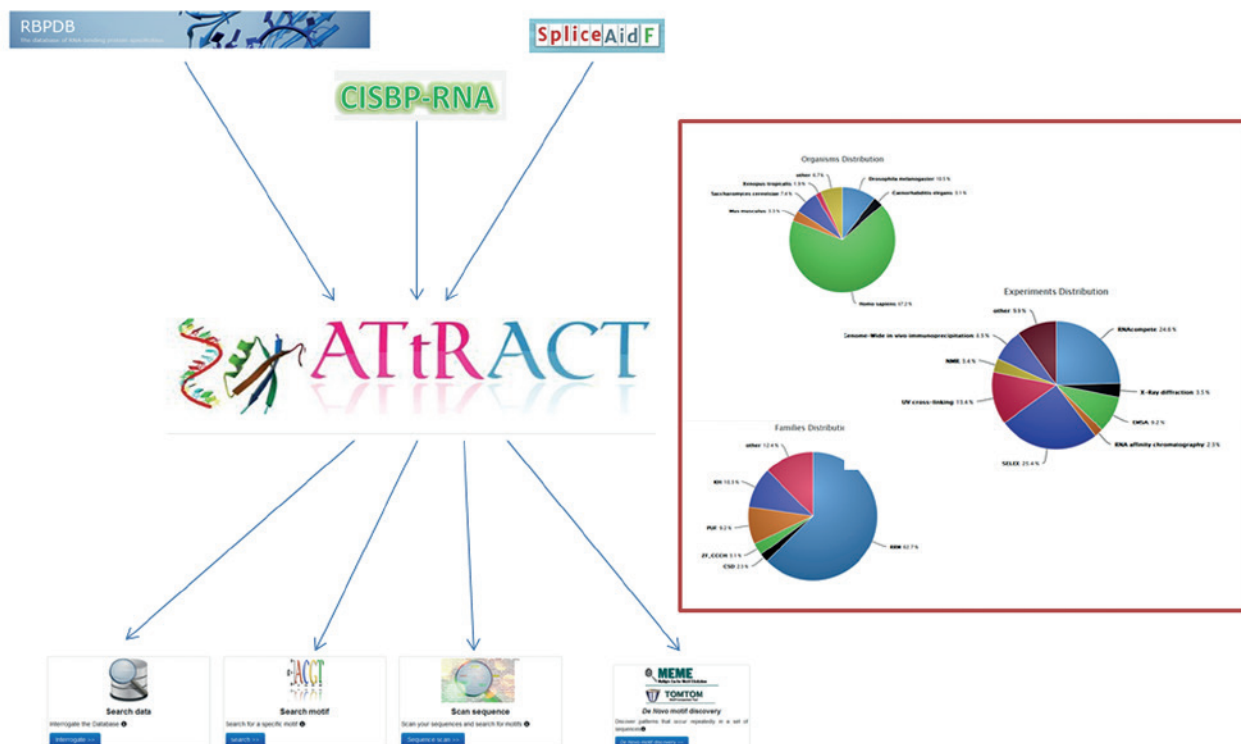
RBPDB
The database of RNA-binding protein specificities

SpliceAidF

CISBP-RNA

ATtRACT

Organisms Distribution

other 6.7 %
Xenopus tropicalis 1.9 %
Saccharomyces cerevisiae 7.6 %
Mus musculus 3.3 %
Drosophila melanogaster 10.5 %
Caenorhabditis elegans 3.1 %
Homo sapiens 67.2 %

Experiments Distribution

other 9.9 %
Genome-Wide in vivo immunoprecipitation 8.5 %
NMR 3.4 %
UV cross-linking 13.4 %
RNAcompete 24.8 %
X-Ray diffraction 3.5 %
EMSA 9.2 %
RNA affinity chromatography 2.3 %
SELEX 25.4 %

Families Distribution

other 12.4 %
KH 10.5 %
PUF 9.2 %
ZF_CCCH 3.1 %
CSD 2.3 %
RRM 62.7 %

Search data
Interrogate the Database
Interrogate >>

Search motif
Search for a specific motif
search >>

Scan sequence
Scan your sequences and search for motifs
Sequence scan >>

MEME
TOMTOM
De Novo motif discovery
Discover patterns that occur repeatedly in a set of sequences
De Novo motif discovery >>